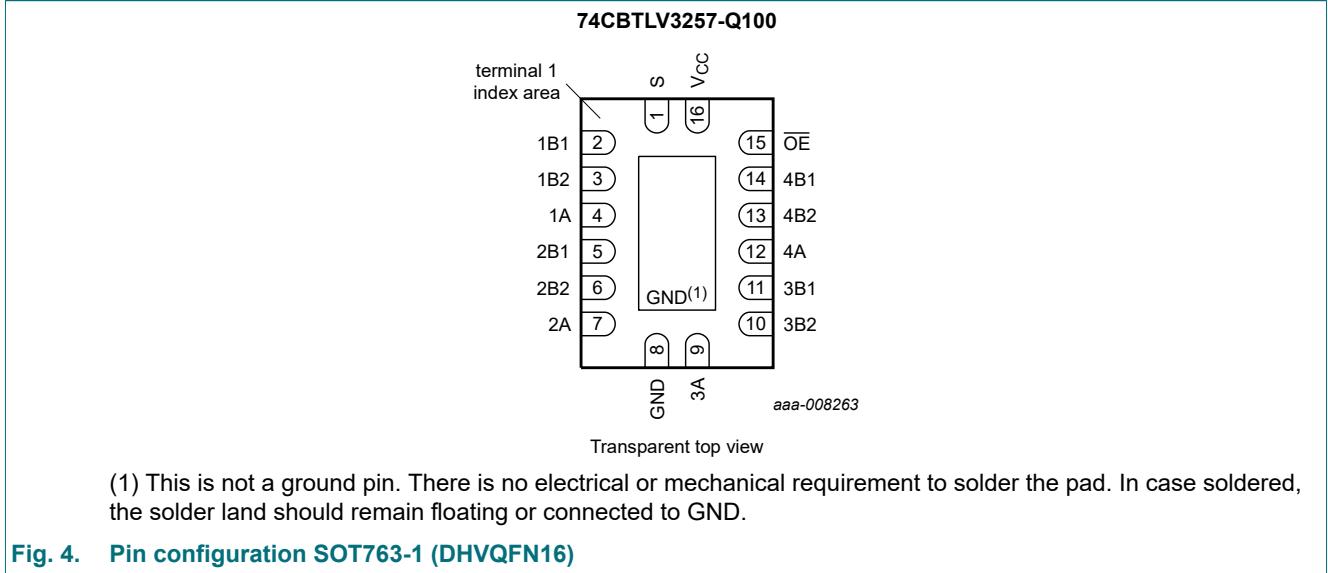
74CBTLV3257-Q100

terminal 1 index area

S

$V_{CC}$

1

16

1B1 2

15 $\overline{OE}$

1B2 3

14 4B1

1A 4

13 4B2

2B1 5

12 4A

2B2 6

GND$^{(1)}$

11 3B1

2A 7

10 3B2

8

9

GND

3A

aaa-008263

Transparent top view

(1) This is not a ground pin. There is no electrical or mechanical requirement to solder the pad. In case soldered, the solder land should remain floating or connected to GND.

Fig. 4. Pin configuration SOT763-1 (DHVQFN16)